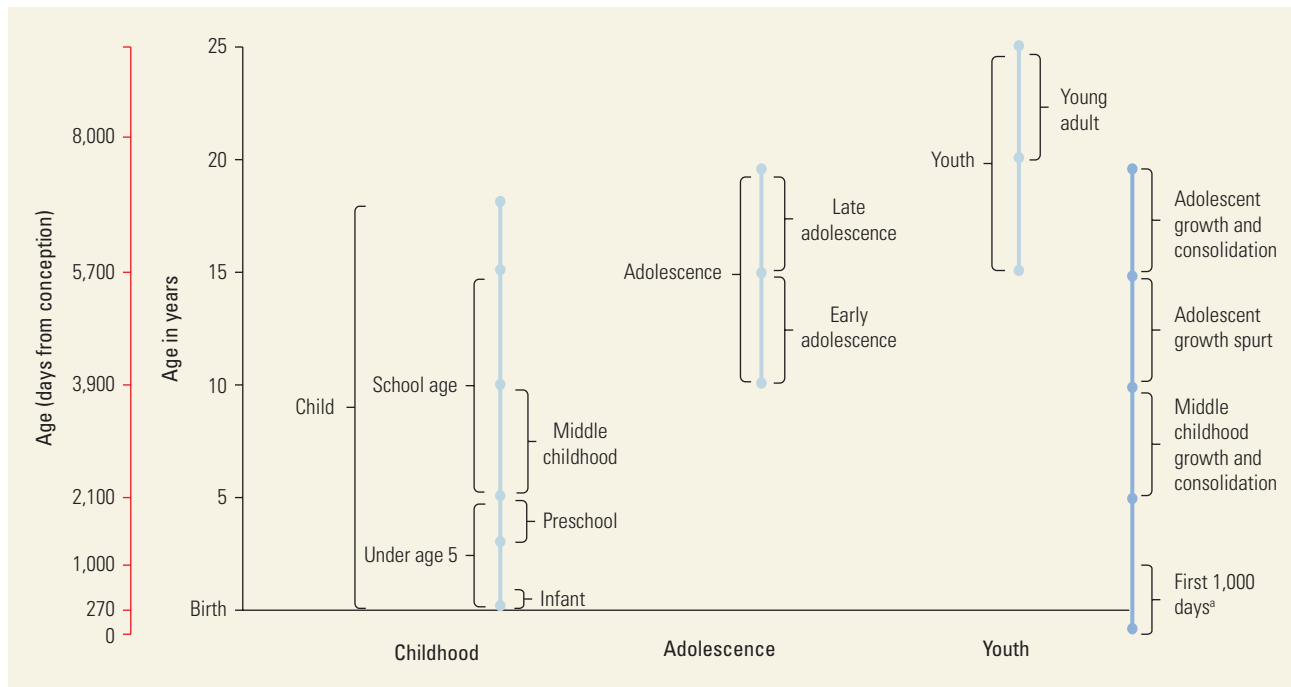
Age (days from conception)

8,000
5,700
3,900
2,100
1,000
270
0

Age in years

25
20
15
10
5
Birth

Child
School age
Middle childhood
Preschool
Under age 5
Infant

Adolescence
Late adolescence
Early adolescence

Youth
Young adult

Adolescent growth and consolidation
Adolescent growth spurt
Middle childhood growth and consolidation
First 1,000 days$^{a}$

Childhood
Adolescence
Youth